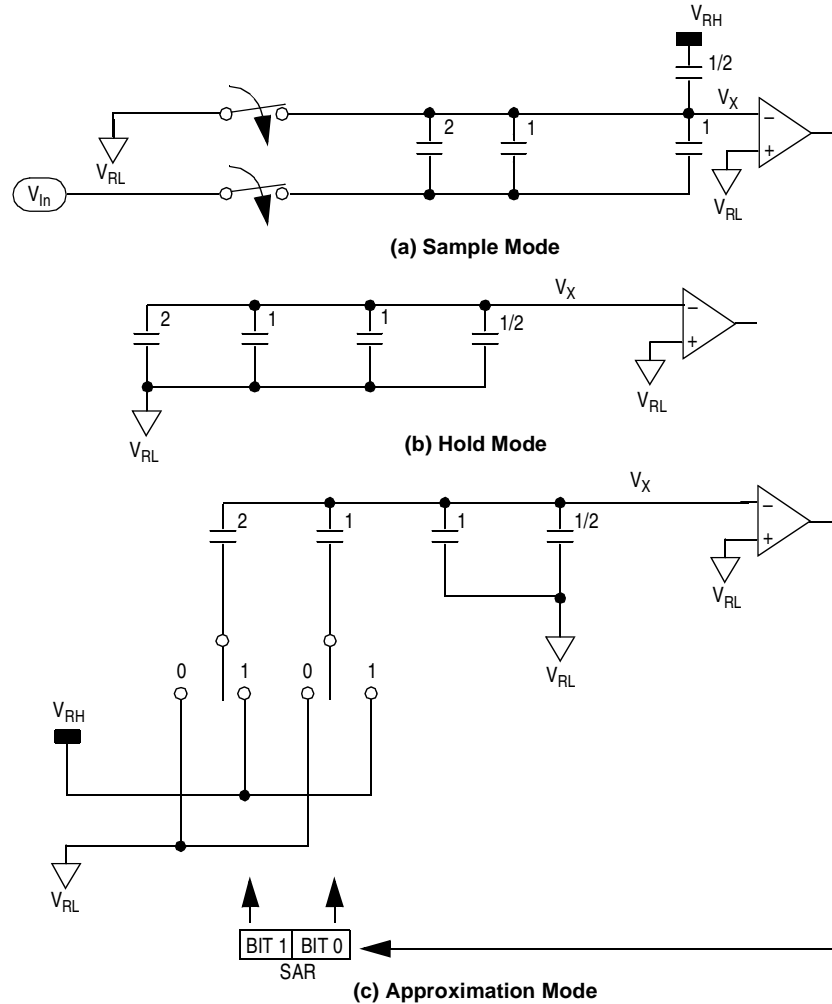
$V_{RH}$
1/2
$V_X$
2
1
1
−
+
$V_{RL}$
$V_{In}$
$V_{RL}$

(a) Sample Mode

$V_X$
2
1
1
1/2
−
+
$V_{RL}$
$V_{RL}$

(b) Hold Mode

$V_X$
2
1
1
1/2
−
+
$V_{RL}$
$V_{RL}$
0
1
0
1
$V_{RH}$
$V_{RL}$
BIT 1
BIT 0
SAR

(c) Approximation Mode